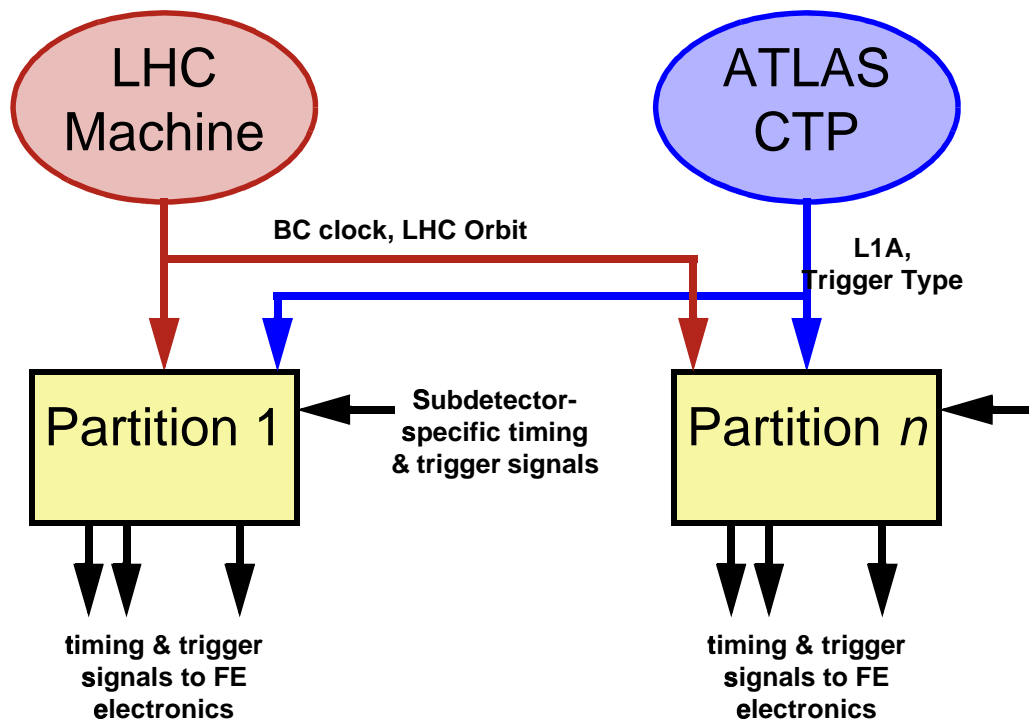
LHC Machine

ATLAS CTP

BC clock, LHC Orbit

L1A, Trigger Type

Partition 1

Subdetector-specific timing & trigger signals

Partition *n*

timing & trigger signals to FE electronics

timing & trigger signals to FE electronics